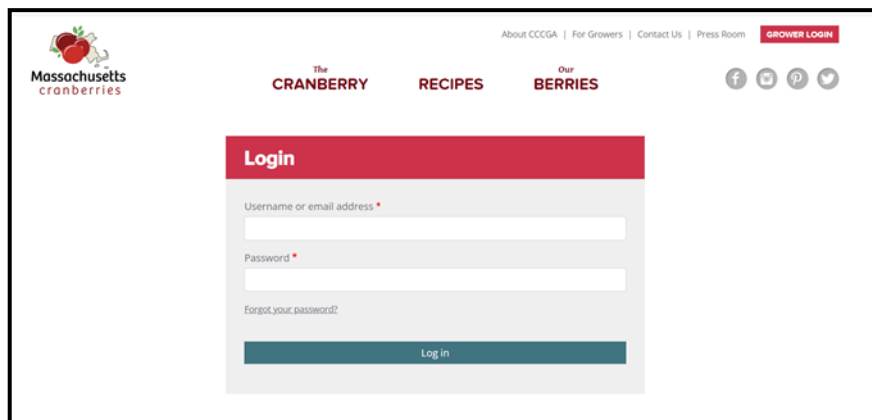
Massachusetts cranberries

About CCCGA | For Growers | Contact Us | Press Room GROWER LOGIN

The CRANBERRY RECIPES Our BERRIES

Login

Username or email address *

Password *

Forgot your password?

Log in